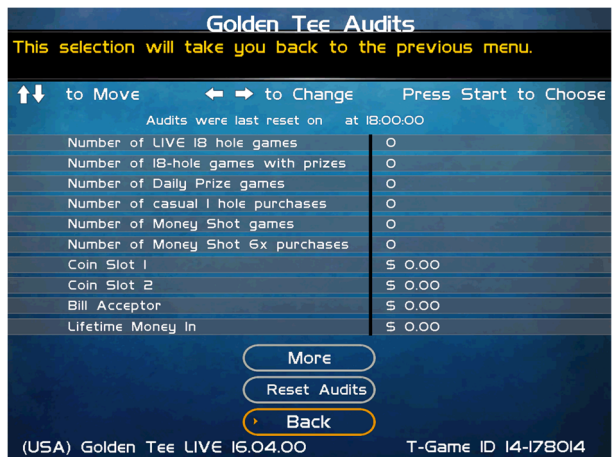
Golden Tee Audits

This selection will take you back to the previous menu.

↑↓ to Move ← → to Change Press Start to Choose

Audits were last reset on at 18:00:00

| | |
|---|---|
| Number of LIVE 18 hole games | 0 |
| Number of 18-hole games with prizes | 0 |
| Number of Daily Prize games | 0 |
| Number of casual 1 hole purchases | 0 |
| Number of Money Shot games | 0 |
| Number of Money Shot 6x purchases | 0 |
| Coin Slot 1 | $ 0.00 |
| Coin Slot 2 | $ 0.00 |
| Bill Acceptor | $ 0.00 |
| Lifetime Money In | $ 0.00 |

More

Reset Audits

Back

(USA) Golden Tee LIVE 16.04.00 T-Game ID 14-178014